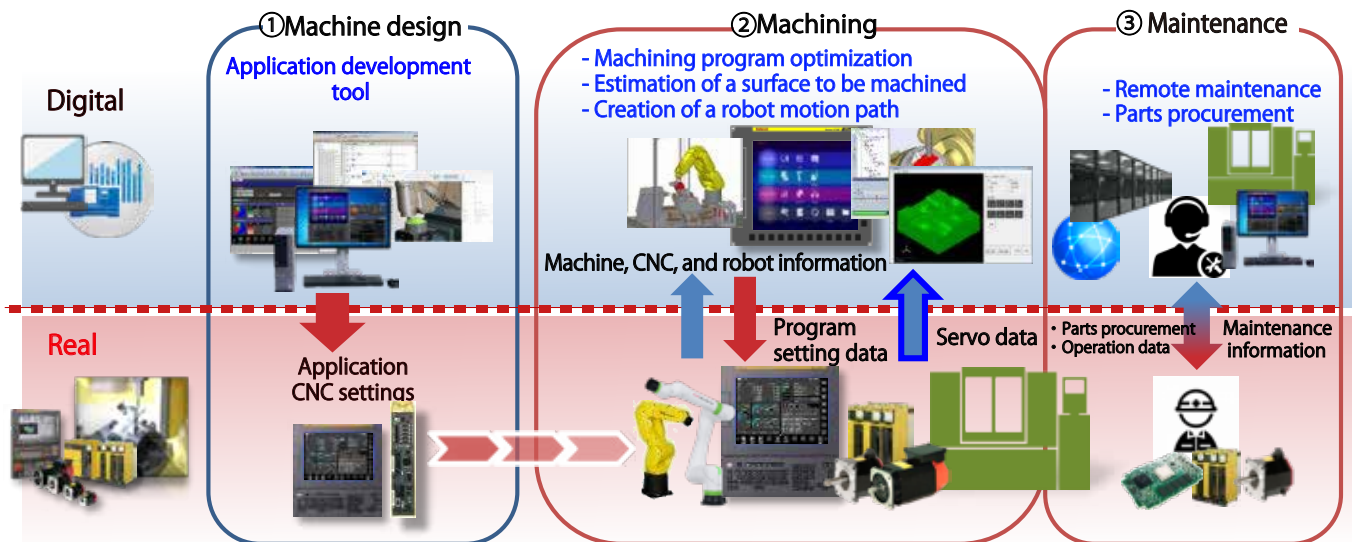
Digital

①Machine design

Application development tool

②Machining

- Machining program optimization
- Estimation of a surface to be machined
- Creation of a robot motion path

③ Maintenance

- Remote maintenance
- Parts procurement

Machine, CNC, and robot information

Real

Application CNC settings

Program setting data

Servo data

• Parts procurement
• Operation data

Maintenance information